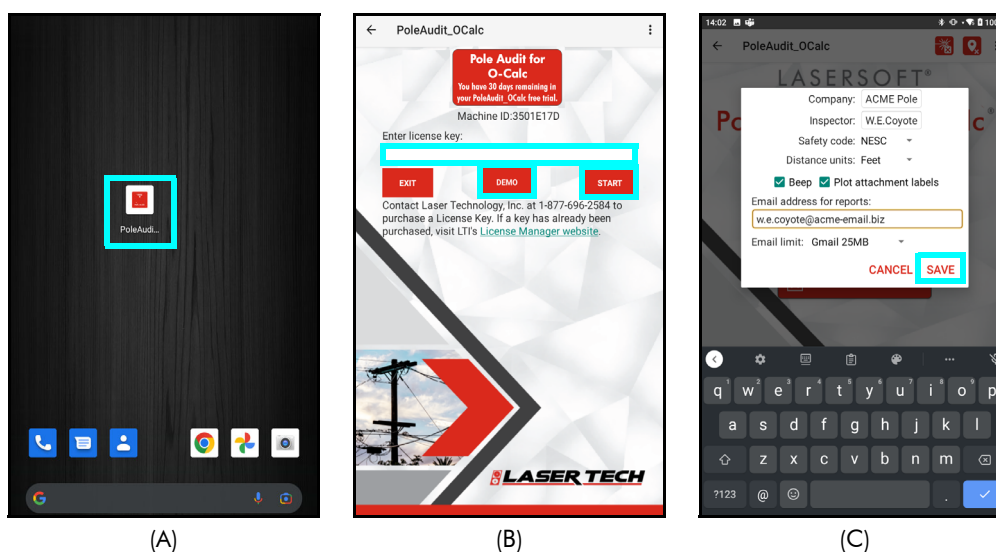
PoleAudi...

(A)

PoleAudit_OCalc

Pole Audit for O-Calc
You have 30 days remaining in your PoleAudit_OCalc free trial.

Machine ID:3501E17D

Enter license key:

EXIT DEMO START

Contact Laser Technology, Inc. at 1-877-696-2584 to purchase a License Key. If a key has already been purchased, visit LTI's License Manager website.

LASER TECH

(B)

14:02

PoleAudit_OCalc

LASERSOFT®

Company: ACME Pole

Inspector: W.E.Coyote

Safety code: NESC

Distance units: Feet

Beep Plot attachment labels

Email address for reports:

w.e.coyote@acme-email.biz

Email limit: Gmail 25MB

CANCEL SAVE

q w e r t y u i o p
a s d f g h j k l
z x c v b n m
?123 @ .

(C)